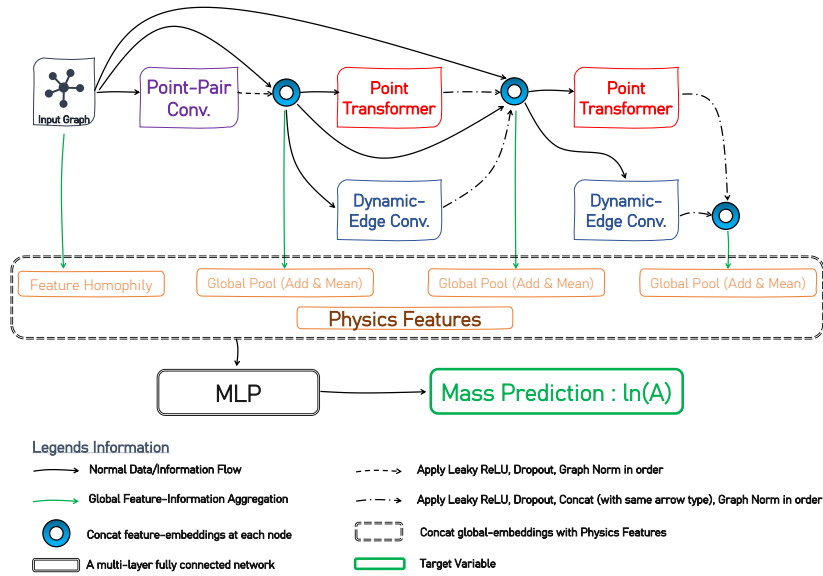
Input Graph

Point-Pair Conv.

Point Transformer

Point Transformer

Dynamic-Edge Conv.

Dynamic-Edge Conv.

Feature Homophily

Global Pool (Add & Mean)

Global Pool (Add & Mean)

Global Pool (Add & Mean)

Physics Features

MLP

Mass Prediction : ln(A)

Legends Information

Normal Data/Information Flow

Apply Leaky ReLU, Dropout, Graph Norm in order

Global Feature-Information Aggregation

Apply Leaky ReLU, Dropout, Concat (with same arrow type), Graph Norm in order

Concat feature-embeddings at each node

Concat global-embeddings with Physics Features

A multi-layer fully connected network

Target Variable